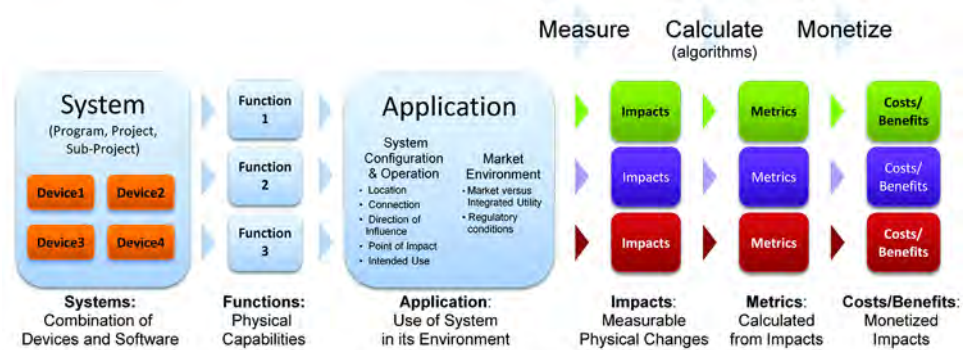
Measure Calculate (algorithms) Monetize

System
(Program, Project, Sub-Project)

Device1 Device2
Device3 Device4

Function 1
Function 2
Function 3

Application

System Configuration & Operation
• Location
• Connection
• Direction of Influence
• Point of Impact
• Intended Use

Market Environment
• Market versus Integrated Utility
• Regulatory conditions

Impacts
Impacts
Impacts

Metrics
Metrics
Metrics

Costs/ Benefits
Costs/ Benefits
Costs/ Benefits

Systems: Combination of Devices and Software

Functions: Physical Capabilities

Application: Use of System in its Environment

Impacts: Measurable Physical Changes

Metrics: Calculated from Impacts

Costs/Benefits: Monetized Impacts